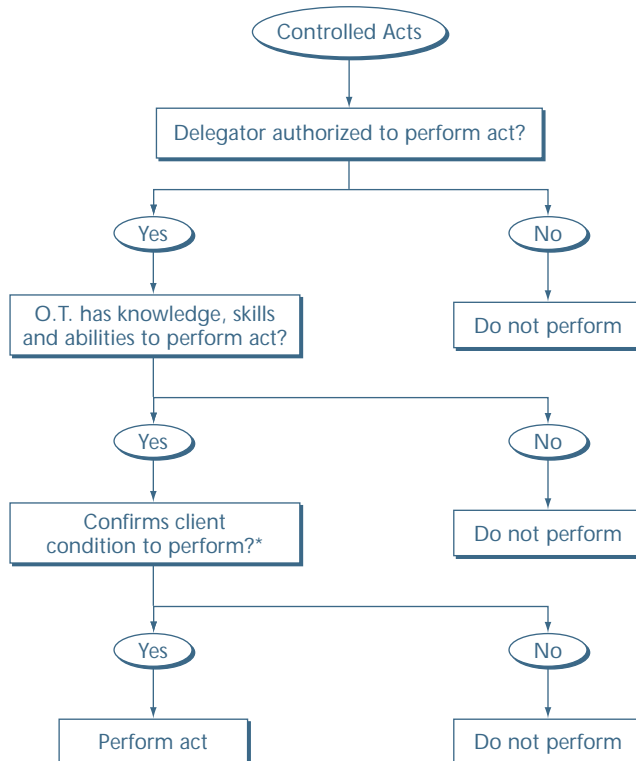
Controlled Acts

Delegator authorized to perform act?

Yes

No

O.T. has knowledge, skills and abilities to perform act?

Do not perform

Yes

No

Confirms client condition to perform?*

Do not perform

Yes

No

Perform act

Do not perform